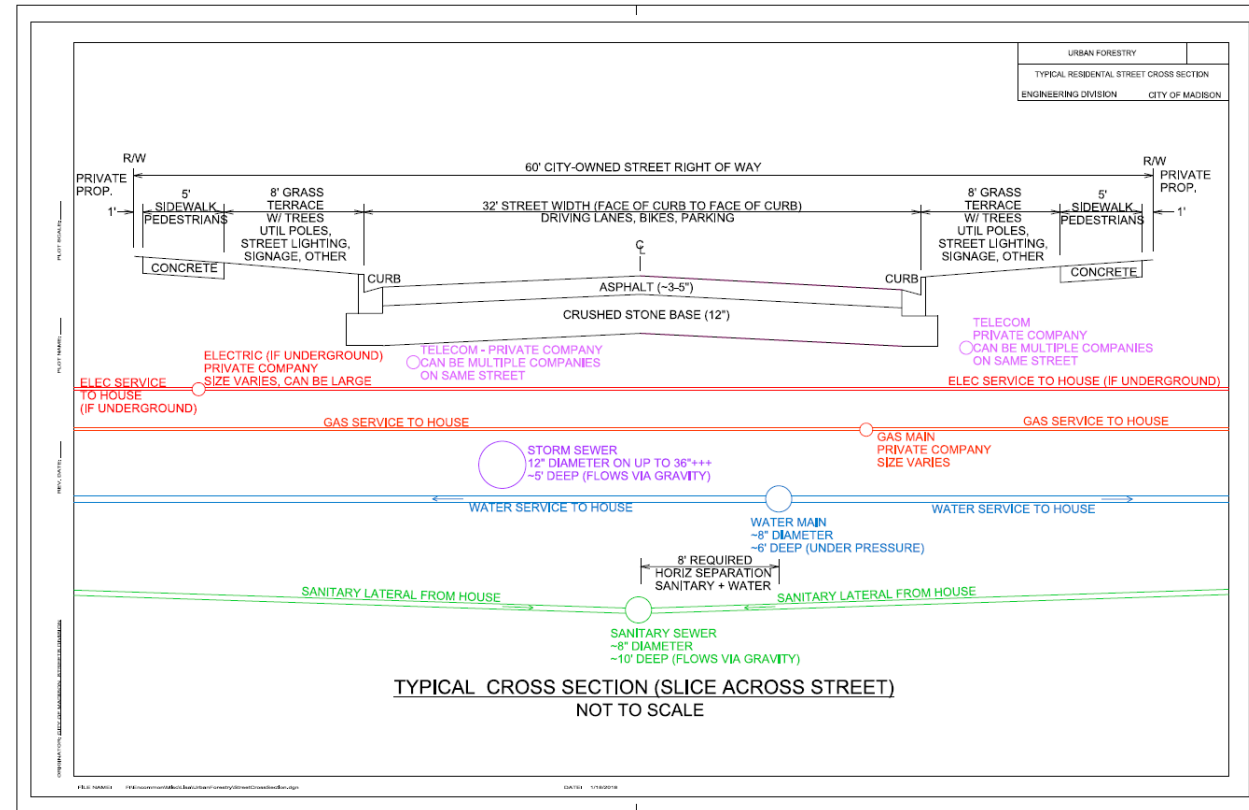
URBAN FORESTRY

TYPICAL RESIDENTAL STREET CROSS SECTION

ENGINEERING DIVISION CITY OF MADISON

R/W

60' CITY-OWNED STREET RIGHT OF WAY

R/W

PRIVATE PROP.

PRIVATE PROP,

1'

5' SIDEWALK PEDESTRIANS

8' GRASS TERRACE W/ TREES UTIL POLES, STREET LIGHTING, SIGNAGE, OTHER

32' STREET WIDTH (FACE OF CURB TO FACE OF CURB) DRIVING LANES, BIKES, PARKING

8' GRASS TERRACE W/ TREES UTIL POLES, STREET LIGHTING, SIGNAGE, OTHER

5' SIDEWALK PEDESTRIANS

1'

℄

CONCRETE

CURB

ASPHALT (~3-5")

CURB

CONCRETE

CRUSHED STONE BASE (12")

ELECTRIC (IF UNDERGROUND) PRIVATE COMPANY SIZE VARIES, CAN BE LARGE

TELECOM - PRIVATE COMPANY CAN BE MULTIPLE COMPANIES ON SAME STREET

TELECOM PRIVATE COMPANY CAN BE MULTIPLE COMPANIES ON SAME STREET

ELEC SERVICE TO HOUSE (IF UNDERGROUND)

ELEC SERVICE TO HOUSE (IF UNDERGROUND)

GAS SERVICE TO HOUSE

GAS SERVICE TO HOUSE

GAS MAIN PRIVATE COMPANY SIZE VARIES

STORM SEWER 12" DIAMETER ON UP TO 36"+++ ~5' DEEP (FLOWS VIA GRAVITY)

WATER SERVICE TO HOUSE

WATER SERVICE TO HOUSE

WATER MAIN ~8" DIAMETER ~6' DEEP (UNDER PRESSURE)

8' REQUIRED HORIZ SEPARATION SANITARY + WATER

SANITARY LATERAL FROM HOUSE

SANITARY LATERAL FROM HOUSE

SANITARY SEWER ~8" DIAMETER ~10' DEEP (FLOWS VIA GRAVITY)

TYPICAL CROSS SECTION (SLICE ACROSS STREET)
NOT TO SCALE

PLOT SCALE:

PLOT NAME:

REV. DATE:

ORIGINATOR: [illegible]

FILE NAME: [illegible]UrbanForestryStreetCrossSection.dgn

DATE: 1/14/2019